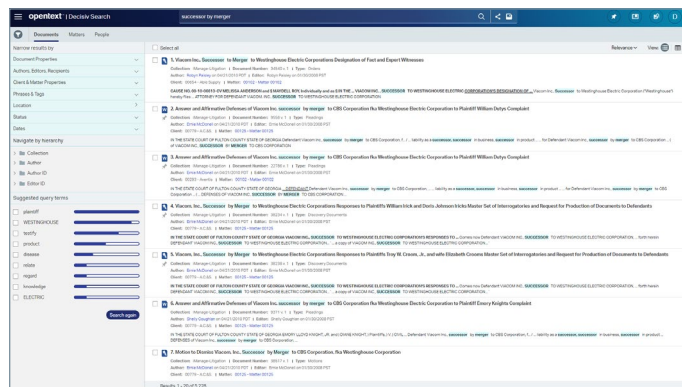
opentext | Decisiv Search

successor by merger

Documents Matters People

Narrow results by

Document Properties

Authors, Editors, Recipients

Client & Matter Properties

Phrases & Tags

Location

Status

Dates

Navigate by hierarchy

Collection

Author

Author ID

Editor ID

Suggested query terms

plaintiff

WESTINGHOUSE

testify

product

disease

note

regard

knowledge

ELECTRIC

Search again

Select all

Relevance View

1. Viacom Inc., Successor by Merger to Westinghouse Electric Corporations Designation of Fact and Expert Witnesses

Collection: Manage Litigation | Document Number: 54640 v.1 | Type: Orders

Author: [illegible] | Editor: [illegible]

Client: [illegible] | Matter: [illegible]

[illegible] SUCCESSOR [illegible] WESTINGHOUSE ELECTRIC CORPORATION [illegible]

2. Answer and Affirmative Defenses of Viacom Inc. successor by merger to CBS Corporation fka Westinghouse Electric Corporation to Plaintiff William Dutys Complaint

Collection: Manage Litigation | Document Number: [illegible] | Type: Pleadings

Author: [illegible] | Editor: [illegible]

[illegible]

3. Answer and Affirmative Defenses of Viacom Inc. successor by merger to CBS Corporation fka Westinghouse Electric Corporation to Plaintiff William Dutys Complaint

Collection: Manage Litigation | Document Number: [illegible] | Type: Pleadings

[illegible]

4. Viacom Inc., Successor by Merger to Westinghouse Electric Corporations Responses to Plaintiffs William Irick and Doris Johnson Iricks Master Set of Interrogatories and Request for Production of Documents to Defendants

Collection: Manage Litigation | Document Number: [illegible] | Type: Discovery Documents

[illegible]

5. Viacom Inc., Successor by Merger to Westinghouse Electric Corporations Responses to Plaintiffs Troy W. Green, Jr., and wife Elizabeth Greene Master Set of Interrogatories and Request for Production of Documents to Defendants

Collection: Manage Litigation | Document Number: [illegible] | Type: Discovery Documents

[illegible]

6. Answer and Affirmative Defenses of Viacom Inc. successor by merger to CBS Corporation fka Westinghouse Electric Corporation to Plaintiff Emory Knights Complaint

Collection: Manage Litigation | Document Number: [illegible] | Type: Pleadings

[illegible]

7. Motion to Dismiss Viacom Inc. Successor by Merger to CBS Corporation, fka Westinghouse Corporation

Collection: Manage Litigation | Document Number: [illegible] | Type: Motions

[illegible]

Results 1 - 20 of 5,226